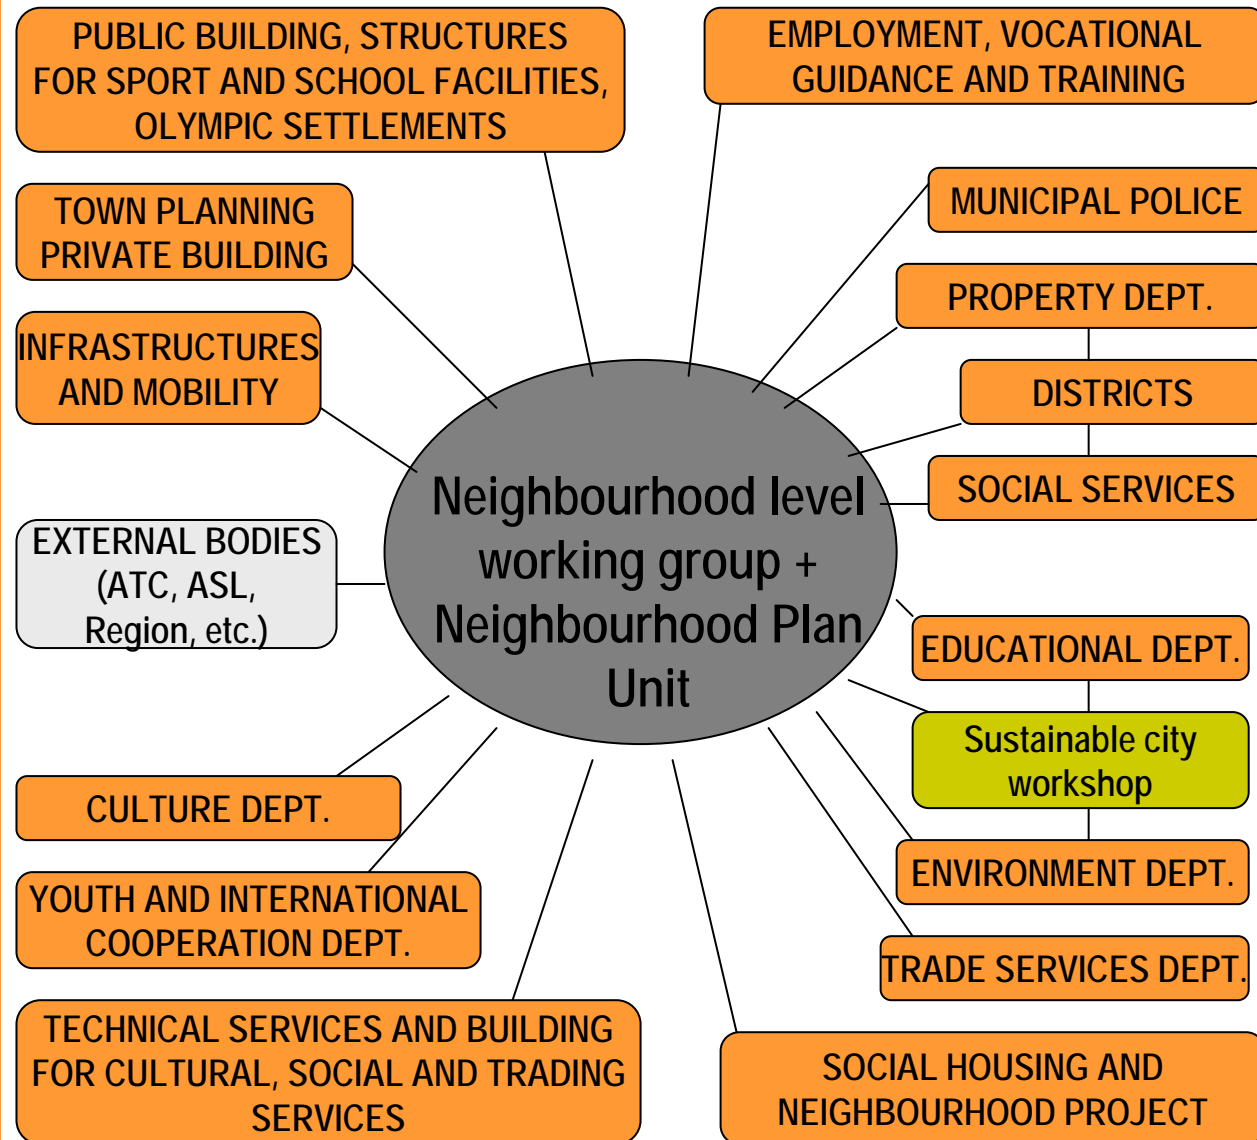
PUBLIC BUILDING, STRUCTURES FOR SPORT AND SCHOOL FACILITIES, OLYMPIC SETTLEMENTS

EMPLOYMENT, VOCATIONAL GUIDANCE AND TRAINING

TOWN PLANNING PRIVATE BUILDING

MUNICIPAL POLICE

PROPERTY DEPT.

INFRASTRUCTURES AND MOBILITY

DISTRICTS

SOCIAL SERVICES

Neighbourhood level working group + Neighbourhood Plan Unit

EXTERNAL BODIES (ATC, ASL, Region, etc.)

EDUCATIONAL DEPT.

Sustainable city workshop

CULTURE DEPT.

ENVIRONMENT DEPT.

YOUTH AND INTERNATIONAL COOPERATION DEPT.

TRADE SERVICES DEPT.

TECHNICAL SERVICES AND BUILDING FOR CULTURAL, SOCIAL AND TRADING SERVICES

SOCIAL HOUSING AND NEIGHBOURHOOD PROJECT